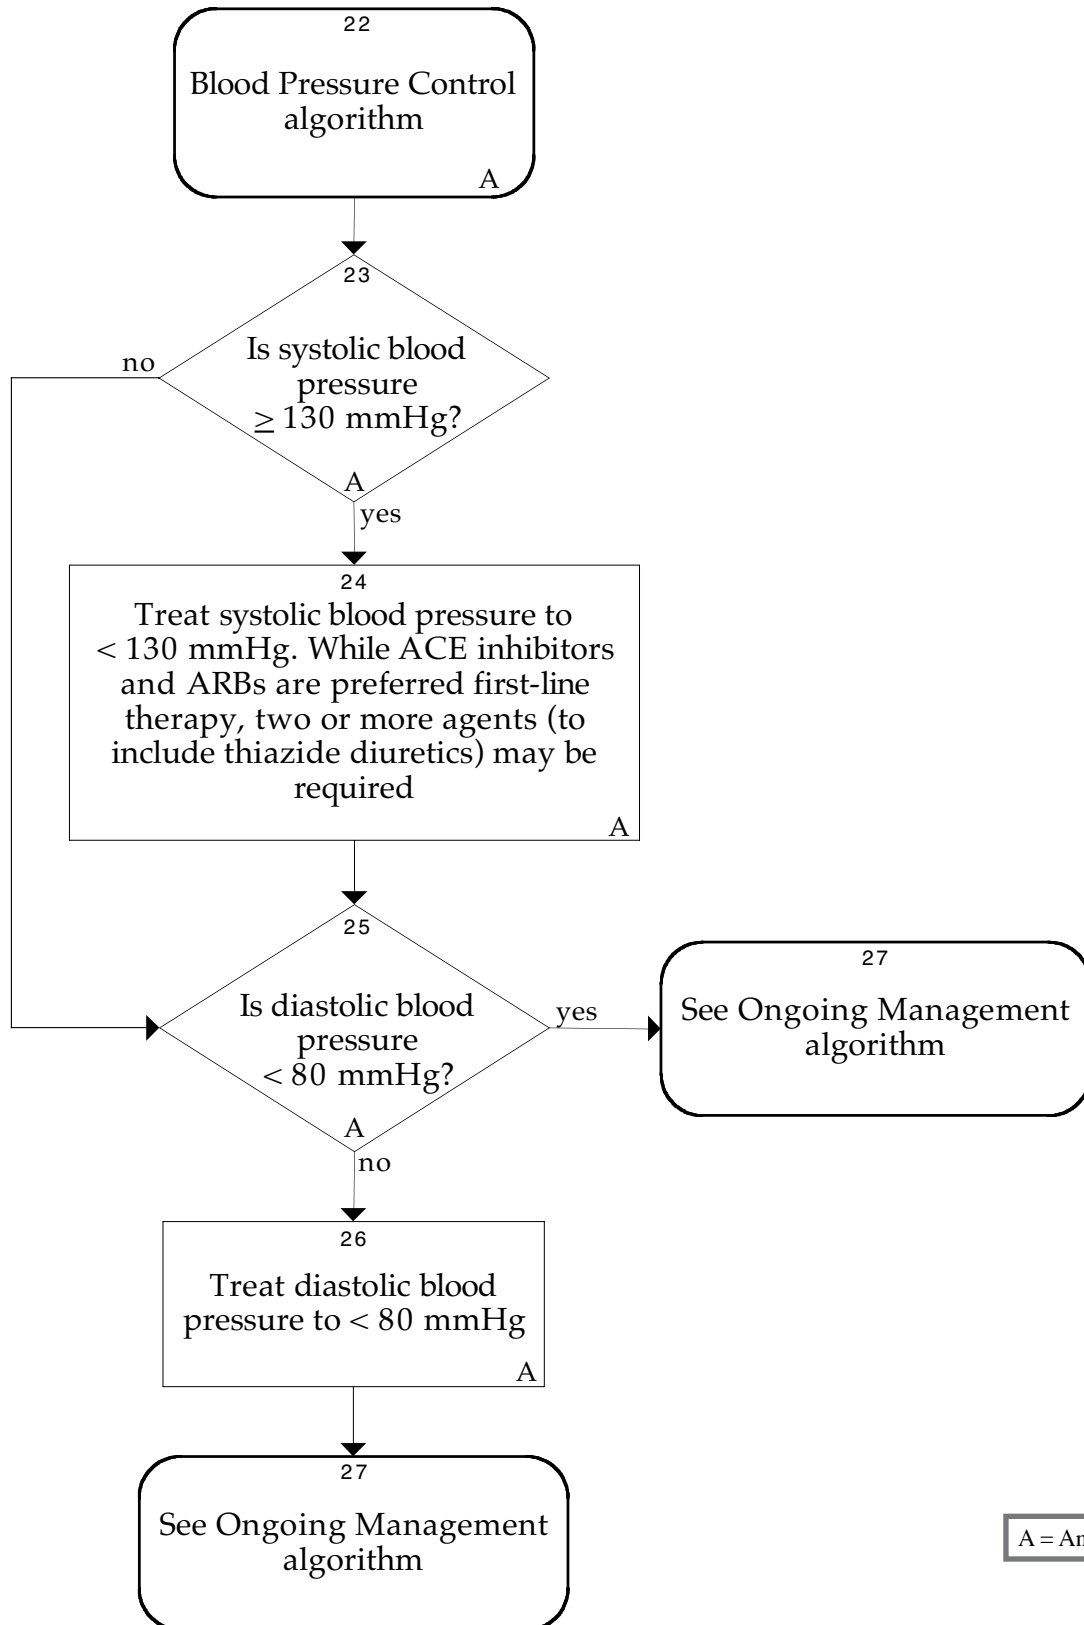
22

Blood Pressure Control algorithm

A

23

Is systolic blood pressure $\geq$ 130 mmHg?

A

no

yes

24

Treat systolic blood pressure to < 130 mmHg. While ACE inhibitors and ARBs are preferred first-line therapy, two or more agents (to include thiazide diuretics) may be required

A

25

Is diastolic blood pressure < 80 mmHg?

A

yes

27

See Ongoing Management algorithm

no

26

Treat diastolic blood pressure to < 80 mmHg

A

27

See Ongoing Management algorithm

A = An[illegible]